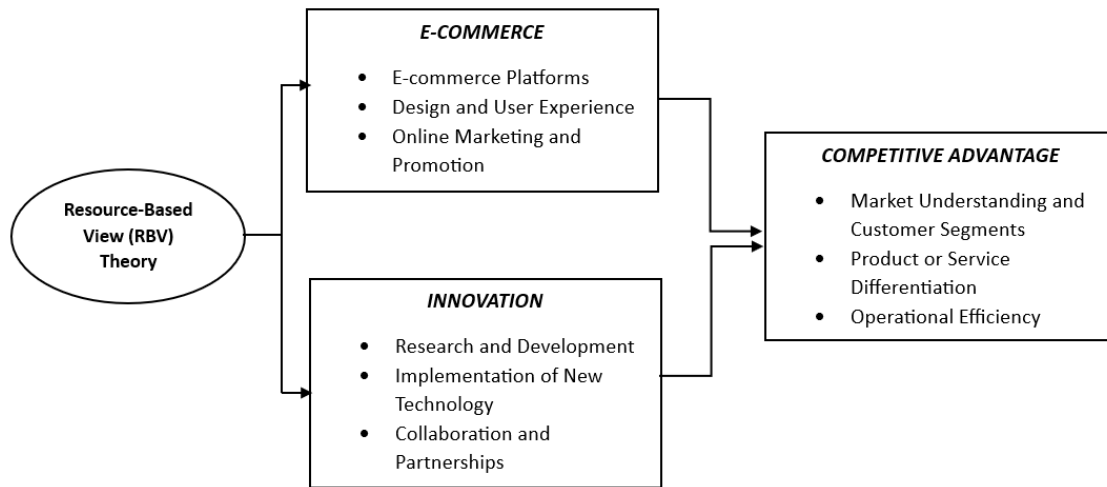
Resource-Based View (RBV) Theory

E-COMMERCE

- E-commerce Platforms
- Design and User Experience
- Online Marketing and Promotion

INNOVATION

- Research and Development
- Implementation of New Technology
- Collaboration and Partnerships

COMPETITIVE ADVANTAGE

- Market Understanding and Customer Segments
- Product or Service Differentiation
- Operational Efficiency